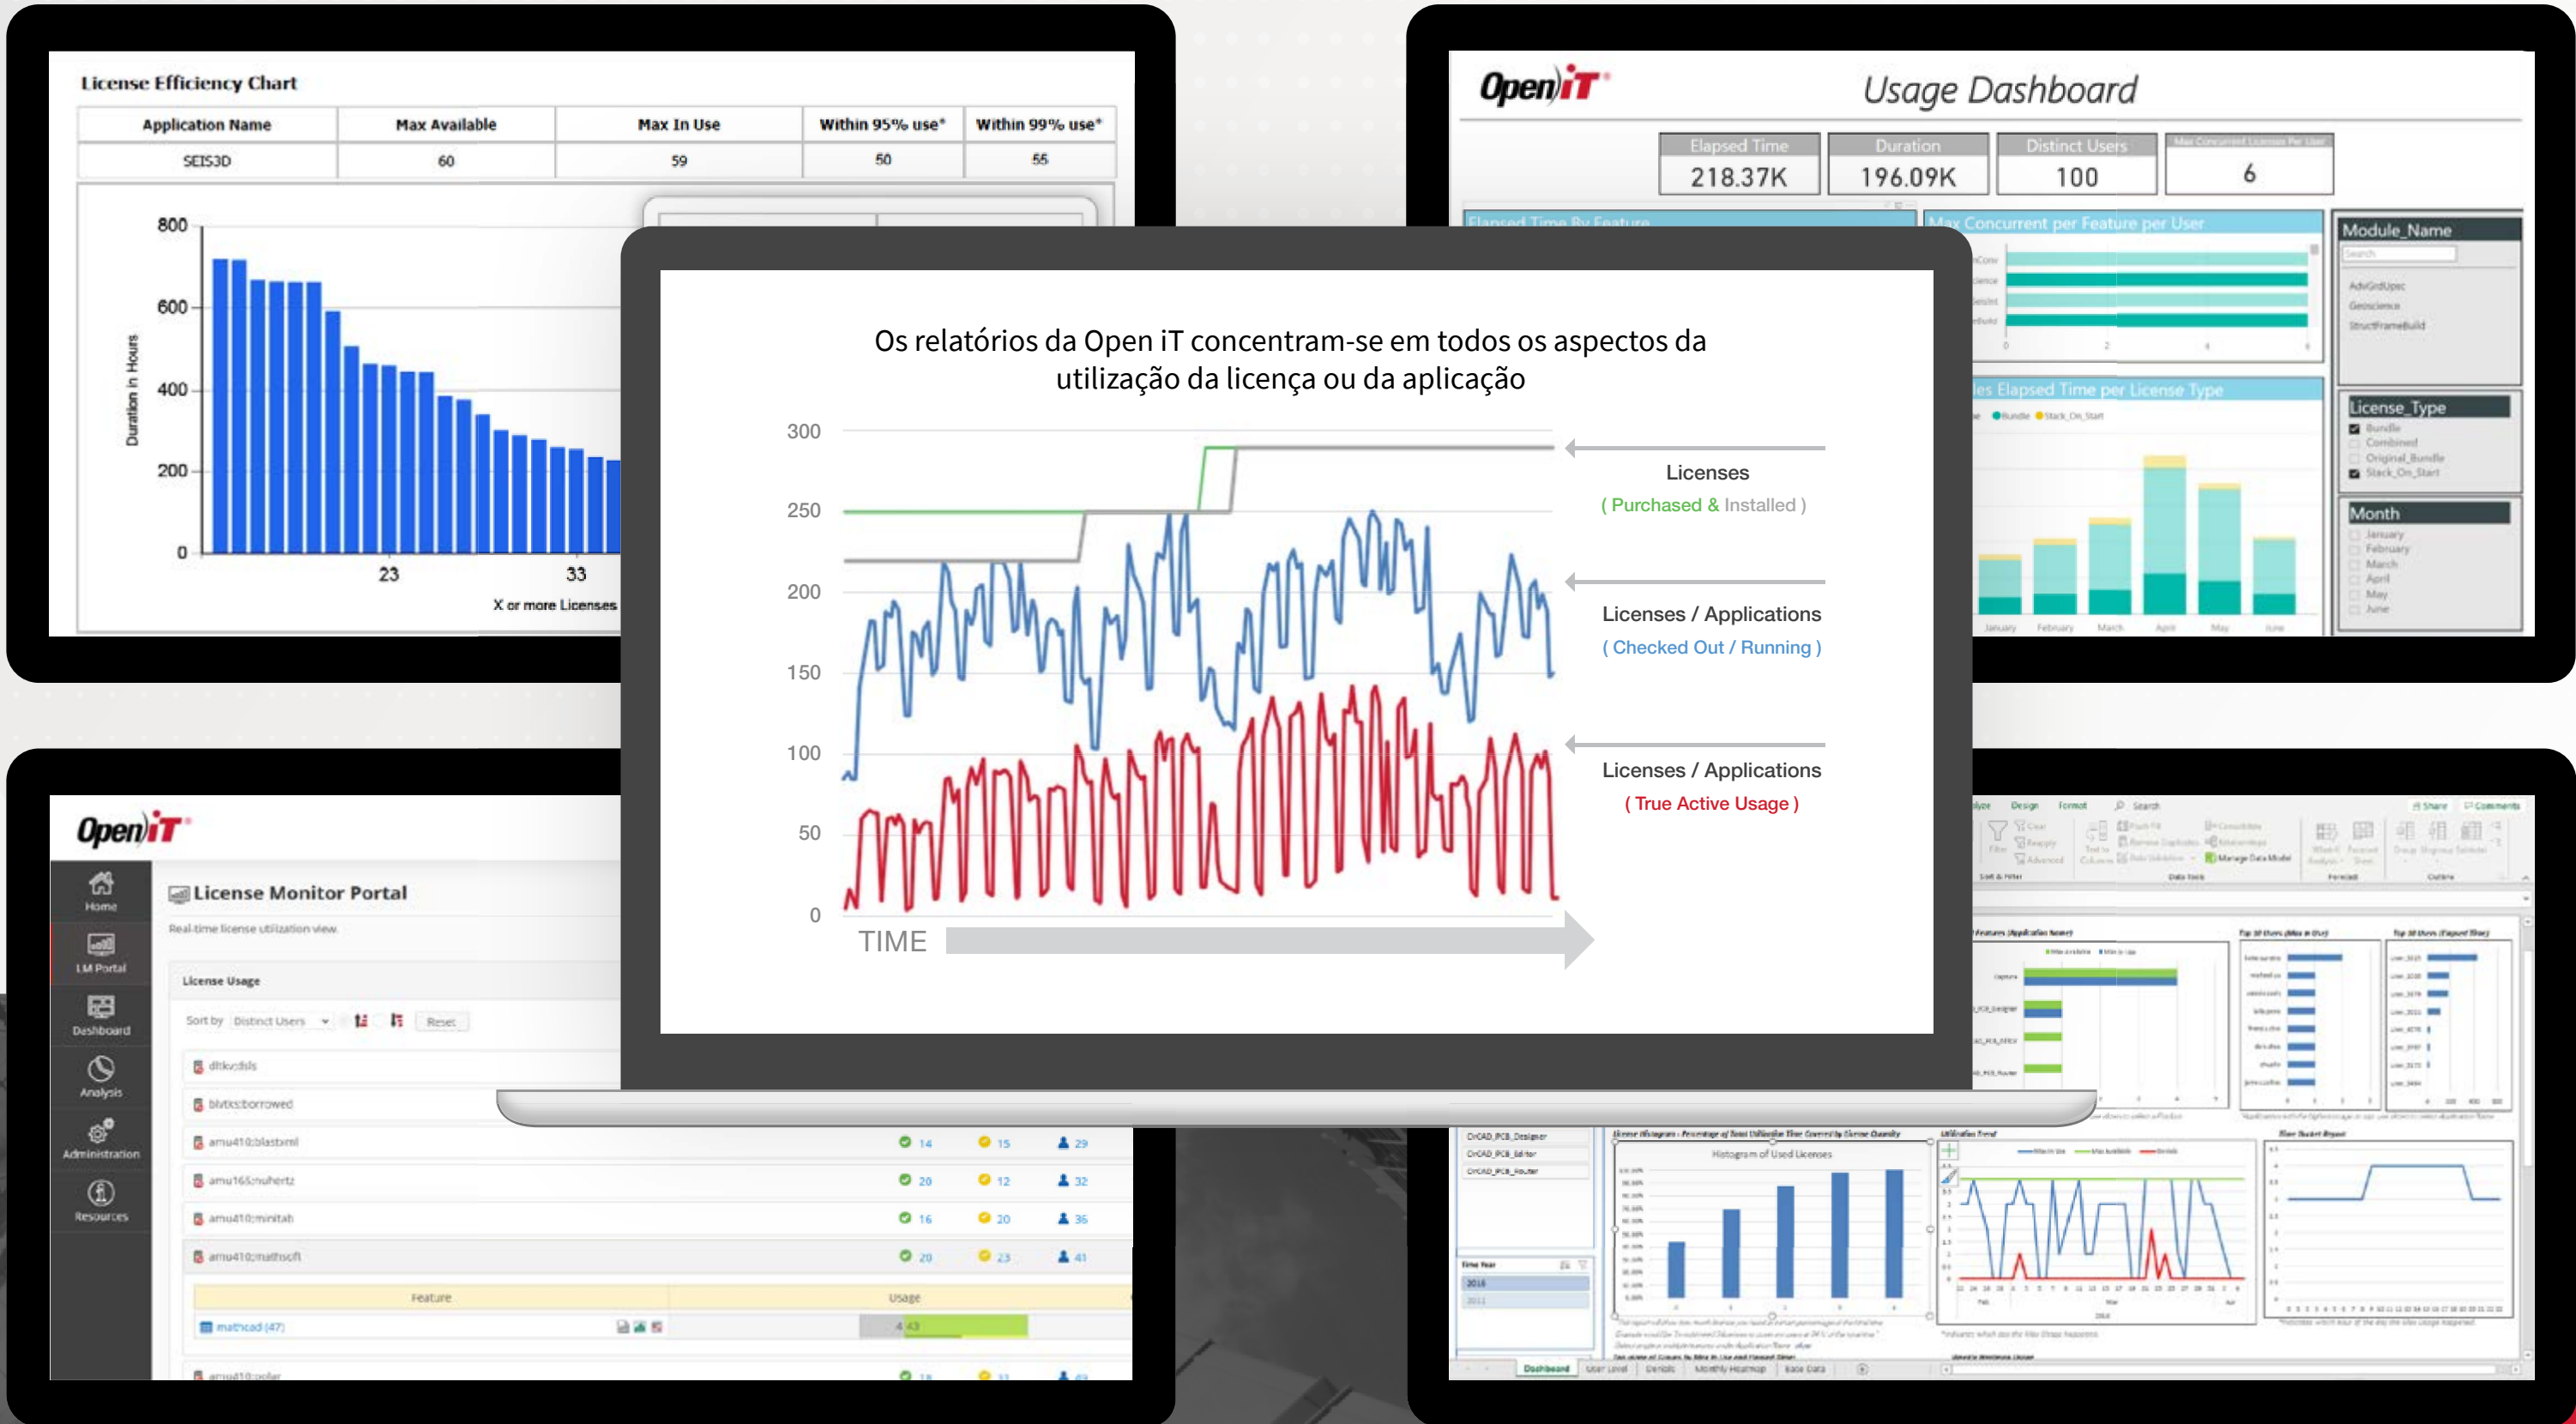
License Efficiency Chart

| Application Name | Max Available | Max In Use | Within 95% use* | Within 99% use* |
|---|---|---|---|---|
| SEIS3D | 60 | 59 | 50 | 55 |

800
600
400
200
0
Duration in Hours
23
33
X or more Licenses

Open iT
Usage Dashboard

Elapsed Time 218.37K
Duration 196.09K
Distinct Users 100
Max Concurrent Licenses Per User 6

Elapsed Time By Feature
Max Concurrent per Feature per User
Module_Name
Elapsed Time per License Type
License_Type
Bundle
Combined
Original_Bundle
Stack_On_Start
Month
January
February
March
April
May
June

Os relatórios da Open iT concentram-se em todos os aspectos da utilização da licença ou da aplicação

300
250
200
150
100
50
0
TIME

Licenses
( Purchased & Installed )

Licenses / Applications
( Checked Out / Running )

Licenses / Applications
( True Active Usage )

Open iT
Home
LM Portal
Dashboard
Analysis
Administration
Resources

License Monitor Portal
Real-time license utilization view
License Usage
Sort by Distinct Users Reset
dltkvdsls
blvtks:borrowed
amu410:blastxml 14 15 29
amu165:nuhertz 20 12 32
amu410:minitab 16 20 36
amu410:mathsoft 20 23 41
Feature
Usage
mathcad (47)
4 43

Histogram of Used Licenses
Dashboard